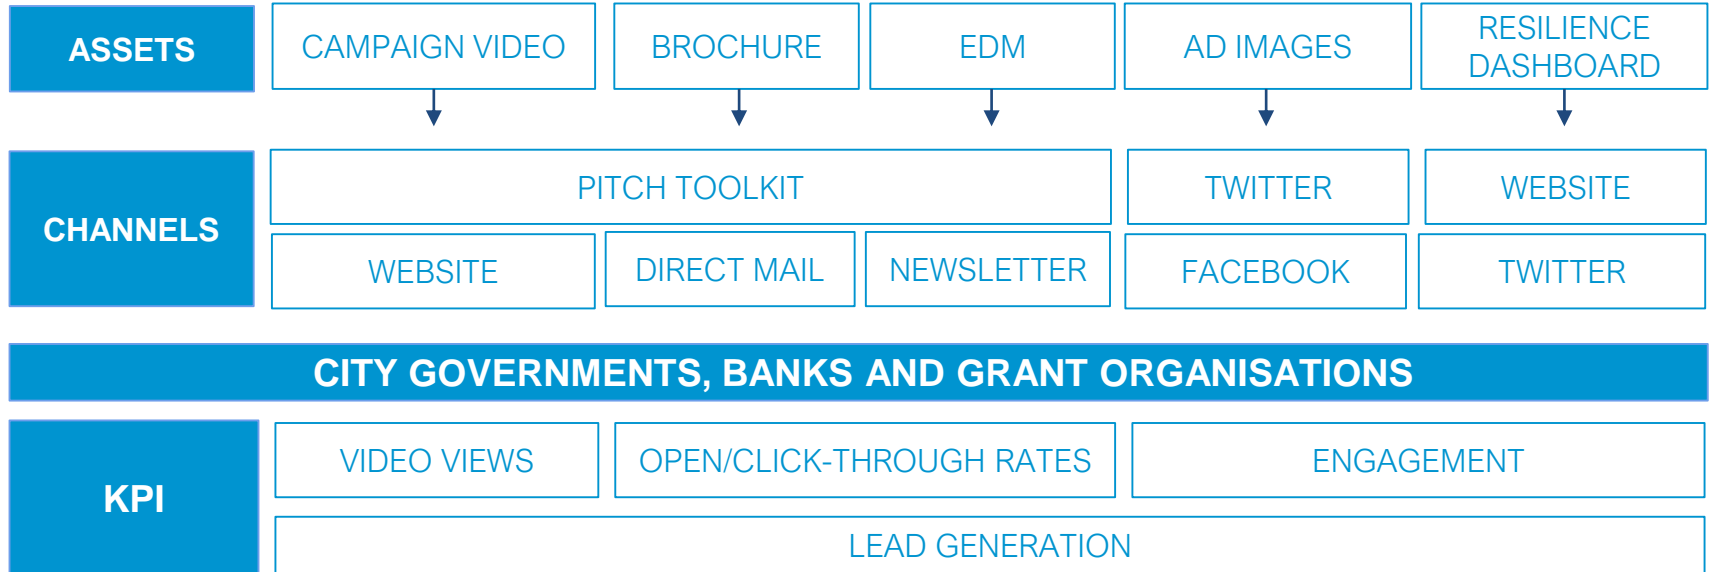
ASSETS
CAMPAIGN VIDEO
BROCHURE
EDM
AD IMAGES
RESILIENCE DASHBOARD

CHANNELS
PITCH TOOLKIT
TWITTER
WEBSITE
WEBSITE
DIRECT MAIL
NEWSLETTER
FACEBOOK
TWITTER

CITY GOVERNMENTS, BANKS AND GRANT ORGANISATIONS

KPI
VIDEO VIEWS
OPEN/CLICK-THROUGH RATES
ENGAGEMENT
LEAD GENERATION